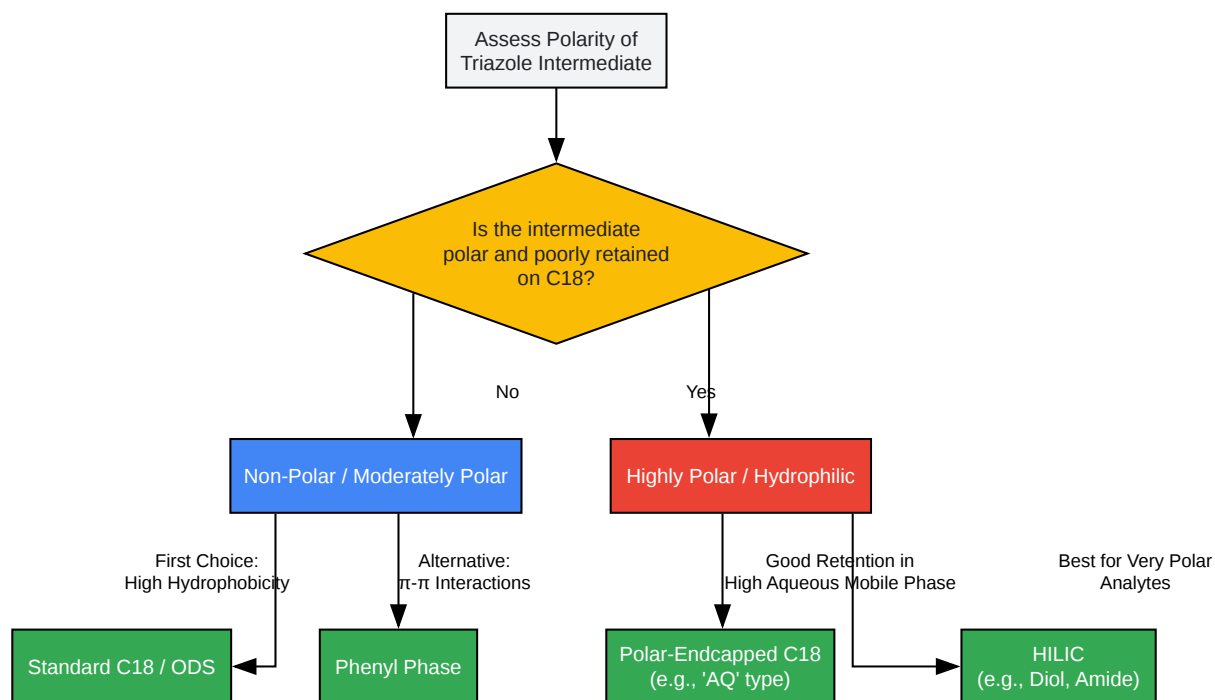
Assess Polarity of Triazole Intermediate

Is the intermediate polar and poorly retained on C18?

No

Yes

Non-Polar / Moderately Polar

Highly Polar / Hydrophilic

First Choice:
High Hydrophobicity

Alternative:
π-π Interactions

Good Retention in
High Aqueous Mobile Phase

Best for Very Polar
Analytes

Standard C18 / ODS

Phenyl Phase

Polar-Endcapped C18
(e.g., 'AQ' type)

HILIC
(e.g., Diol, Amide)